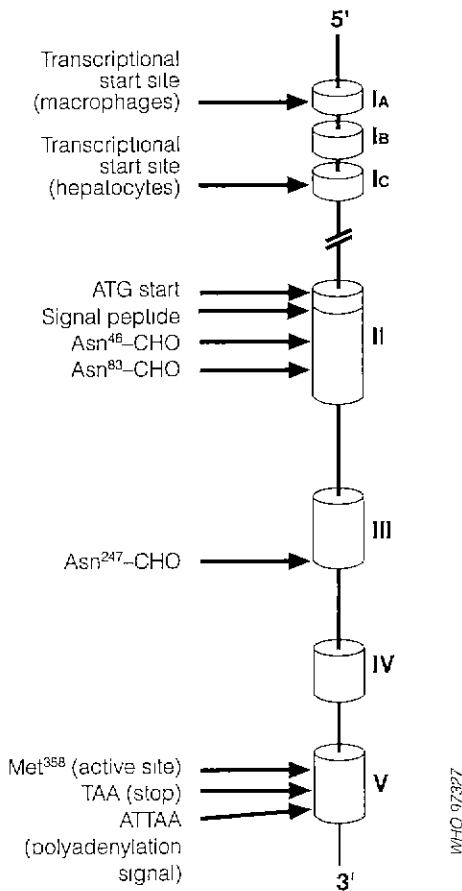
5'

Transcriptional start site (macrophages)

$I_A$

$I_B$

Transcriptional start site (hepatocytes)

$I_C$

ATG start

Signal peptide

Asn$^{46}$–CHO

Asn$^{83}$–CHO

II

III

Asn$^{247}$–CHO

IV

Met$^{358}$ (active site)

TAA (stop)

ATTAA (polyadenylation signal)

V

3'

WHO 97327